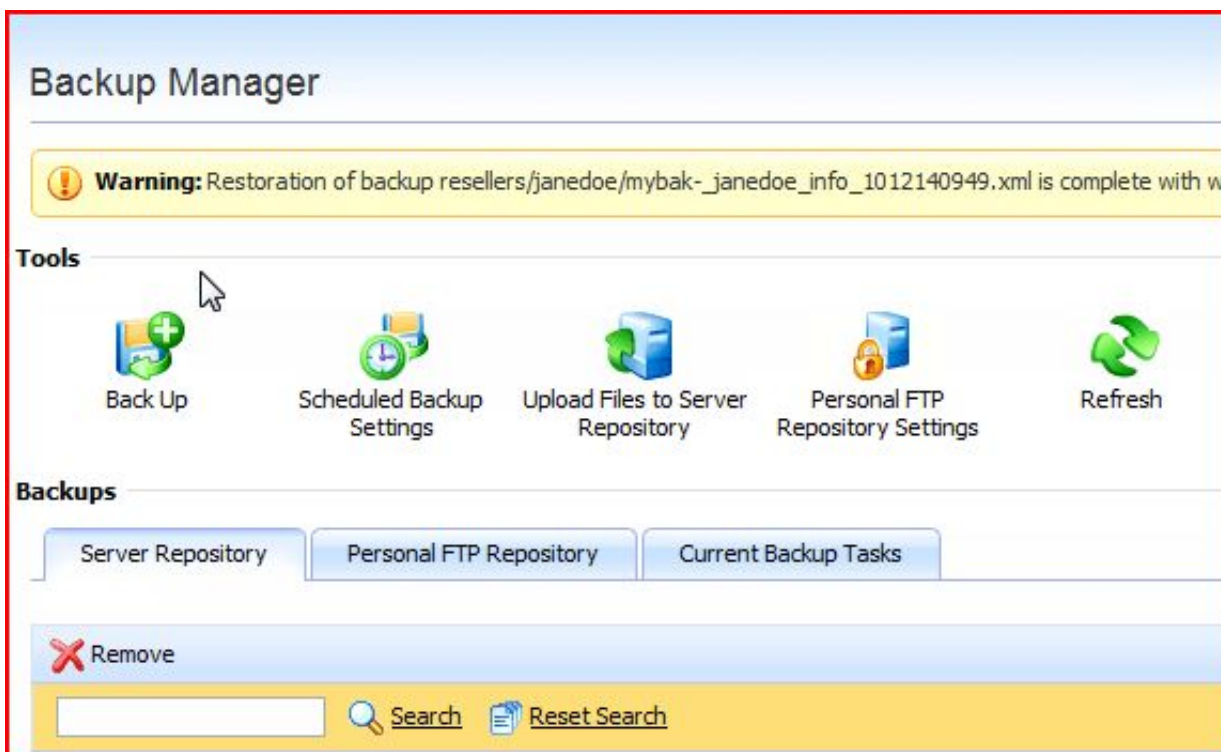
Backup Manager

Warning: Restoration of backup resellers/janedoe/mybak-_janedoe_info_1012140949.xml is complete with w

Tools

Back Up

Scheduled Backup Settings

Upload Files to Server Repository

Personal FTP Repository Settings

Refresh

Backups

Server Repository

Personal FTP Repository

Current Backup Tasks

Remove

Search

Reset Search